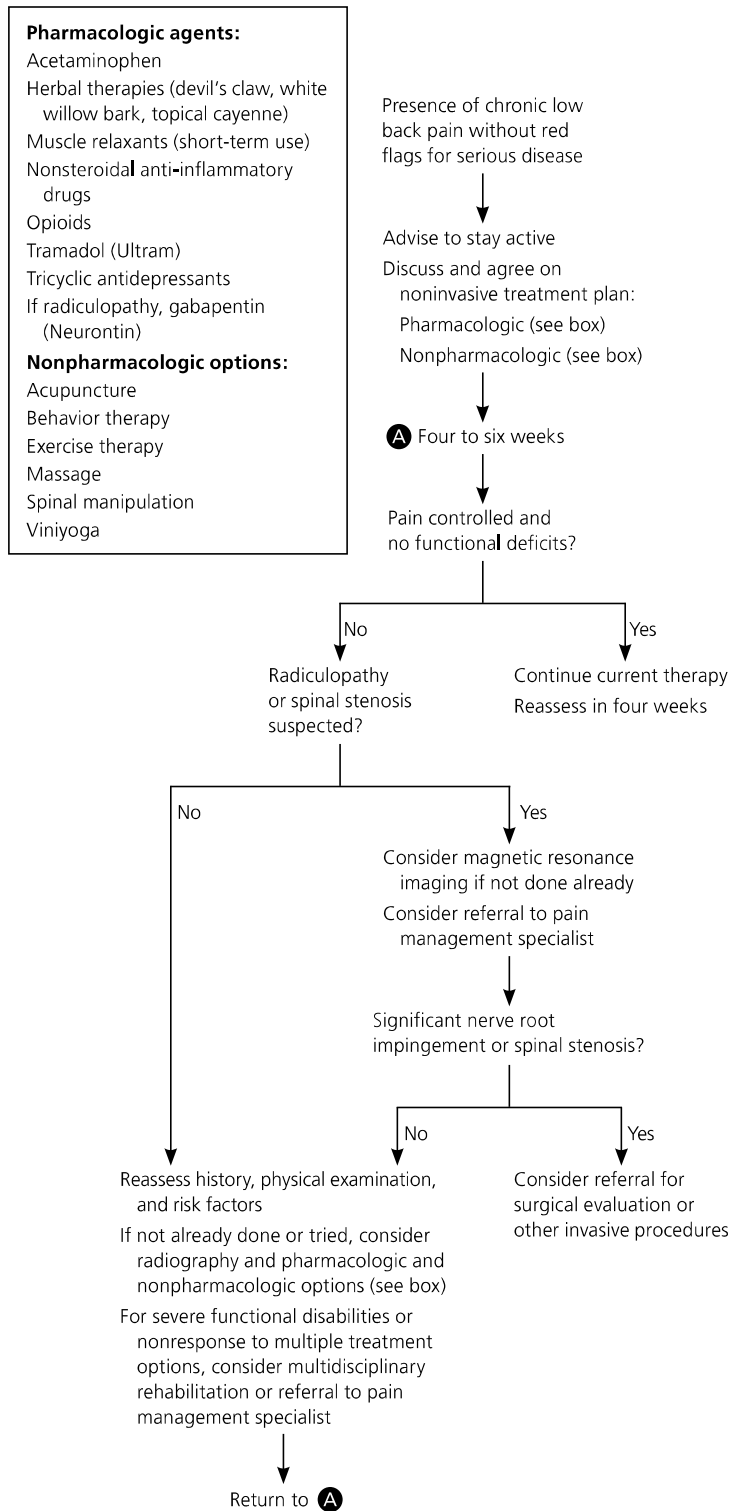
**Pharmacologic agents:**
Acetaminophen
Herbal therapies (devil's claw, white willow bark, topical cayenne)
Muscle relaxants (short-term use)
Nonsteroidal anti-inflammatory drugs
Opioids
Tramadol (Ultram)
Tricyclic antidepressants
If radiculopathy, gabapentin (Neurontin)
**Nonpharmacologic options:**
Acupuncture
Behavior therapy
Exercise therapy
Massage
Spinal manipulation
Viniyoga

Presence of chronic low back pain without red flags for serious disease

Advise to stay active
Discuss and agree on noninvasive treatment plan:
Pharmacologic (see box)
Nonpharmacologic (see box)

A Four to six weeks

Pain controlled and no functional deficits?

No

Radiculopathy or spinal stenosis suspected?

Yes

Continue current therapy
Reassess in four weeks

No

Yes

Consider magnetic resonance imaging if not done already
Consider referral to pain management specialist

Significant nerve root impingement or spinal stenosis?

No

Yes

Reassess history, physical examination, and risk factors
If not already done or tried, consider radiography and pharmacologic and nonpharmacologic options (see box)
For severe functional disabilities or nonresponse to multiple treatment options, consider multidisciplinary rehabilitation or referral to pain management specialist

Consider referral for surgical evaluation or other invasive procedures

Return to A